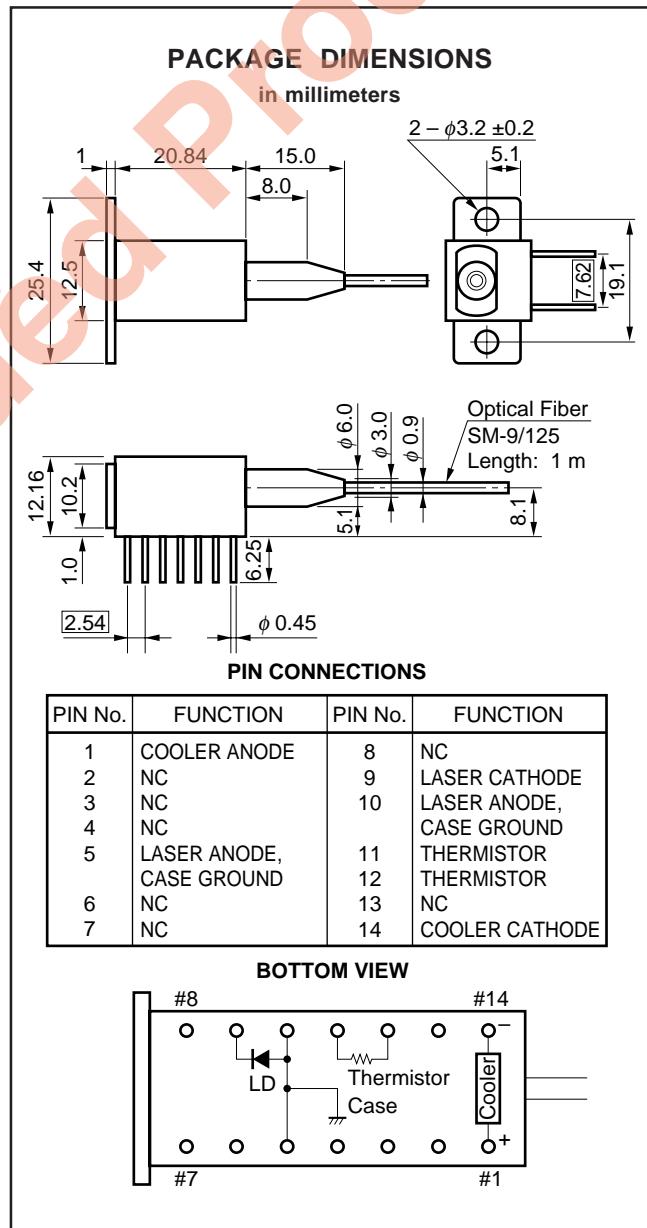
PACKAGE DIMENSIONS
in millimeters

1
20.84
15.0
8.0
2 – $\phi$3.2 ±0.2
5.1
25.4
12.5
7.62
19.1

$\phi$ 6.0
$\phi$ 3.0
$\phi$ 0.9
Optical Fiber
SM-9/125
Length: 1 m
12.16
10.2
5.1
8.1
1.0
6.25
2.54
$\phi$ 0.45

PIN CONNECTIONS

| PIN No. | FUNCTION | PIN No. | FUNCTION |
|---|---|---|---|
| 1 | COOLER ANODE | 8 | NC |
| 2 | NC | 9 | LASER CATHODE |
| 3 | NC | 10 | LASER ANODE, CASE GROUND |
| 4 | NC | | |
| 5 | LASER ANODE, CASE GROUND | 11 | THERMISTOR |
| | | 12 | THERMISTOR |
| 6 | NC | 13 | NC |
| 7 | NC | 14 | COOLER CATHODE |

BOTTOM VIEW

#8
#14
–
LD
Thermistor
Case
Cooler
+
#7
#1